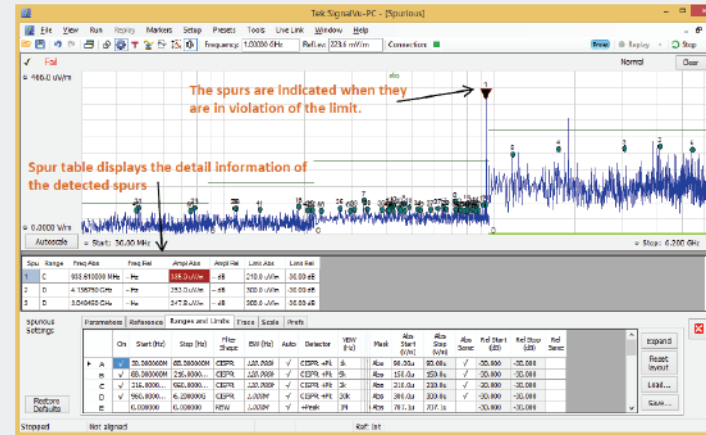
Tek SignalVu-PC - [Spurious]

File View Run Replay Markers Setup Presets Tools Live Link Window Help

Frequency: 1.00000 GHz Ref Lev: 223.6 mV/m Connection:

Prev Replay Stop

Fail

Normal Clear

466.0 uV/m

The spurs are indicated when they are in violation of the limit.

Spur table displays the detail information of the detected spurs

0.0000 V/m

Autoscale

Start: 30.00 MHz

Stop: 6.200 GHz

| Spur | Range | Freq Abs | Freq Rel | Ampl Abs | Ampl Rel | Limit Abs | Limit Rel |
|---|---|---|---|---|---|---|---|
| 1 | C | 938.610000 MHz | -- Hz | 385.0 uV/m | -- dB | 210.0 uV/m | 30.00 dB |
| 2 | D | 4.158750 GHz | -- Hz | 253.0 uV/m | -- dB | 300.0 uV/m | 30.00 dB |
| 3 | D | 5.040450 GHz | -- Hz | 247.9 uV/m | -- dB | 300.0 uV/m | 30.00 dB |

Spurious Settings

Parameters Reference Ranges and Limits Trace Scale Prefs

| | On | Start (Hz) | Stop (Hz) | Filter Shape | RBW (Hz) | Auto | Detector | VBW (Hz) | Mask | Abs Start (V/m) | Abs Stop (V/m) | Abs Sens | Rel Start (dB) | Rel Stop (dB) | Rel Sens |
|---|---|---|---|---|---|---|---|---|---|---|---|---|---|---|---|
| A | √ | 30.000000M | 88.000000M | CISPR | 120.000k | √ | CISPR +Pk | 1k | Abs | 90.00u | 90.00u | √ | -30.000 | -30.000 | |
| B | √ | 88.000000M | 216.00000... | CISPR | 120.000k | √ | CISPR +Pk | 1k | Abs | 150.0u | 150.0u | √ | -30.000 | -30.000 | |
| C | √ | 216.00000... | 960.00000... | CISPR | 120.000k | √ | CISPR +Pk | 1k | Abs | 210.0u | 210.0u | √ | -30.000 | -30.000 | |
| D | √ | 960.00000... | 6.200000G | CISPR | 1.000M | √ | CISPR +Pk | 30k | Abs | 300.0u | 300.0u | √ | -30.000 | -30.000 | |
| E | | 6.000000 | 6.000000 | RBW | 1.000M | √ | +Peak | 1M | Abs | 707.1u | 707.1u | √ | -30.000 | -30.000 | |

Expand

Reset layout

Load...

Save...

Restore Defaults

Stopped Not aligned Ref: Int